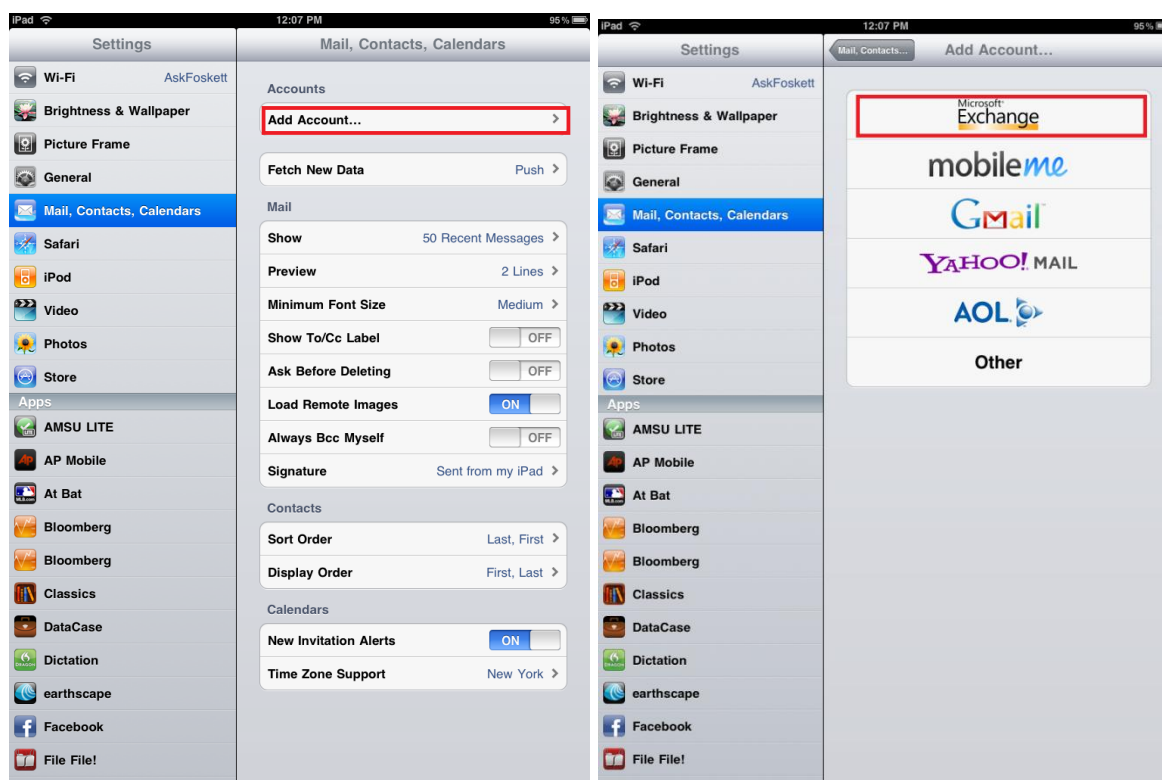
iPad 12:07 PM 95%

Settings

Wi-Fi AskFoskett
Brightness & Wallpaper
Picture Frame
General
Mail, Contacts, Calendars
Safari
iPod
Video
Photos
Store

Apps

AMSU LITE
AP Mobile
At Bat
Bloomberg
Bloomberg
Classics
DataCase
Dictation
earthscape
Facebook
File File!

Mail, Contacts, Calendars

Accounts

Add Account...

Fetch New Data Push

Mail

Show 50 Recent Messages
Preview 2 Lines
Minimum Font Size Medium
Show To/Cc Label OFF
Ask Before Deleting OFF
Load Remote Images ON
Always Bcc Myself OFF
Signature Sent from my iPad

Contacts

Sort Order Last, First
Display Order First, Last

Calendars

New Invitation Alerts ON
Time Zone Support New York

iPad 12:07 PM 95%

Settings

Wi-Fi AskFoskett
Brightness & Wallpaper
Picture Frame
General
Mail, Contacts, Calendars
Safari
iPod
Video
Photos
Store

Apps

AMSU LITE
AP Mobile
At Bat
Bloomberg
Bloomberg
Classics
DataCase
Dictation
earthscape
Facebook
File File!

Mail, Contacts...

Add Account...

Microsoft Exchange
mobileme
Gmail
YAHOO! MAIL
AOL
Other